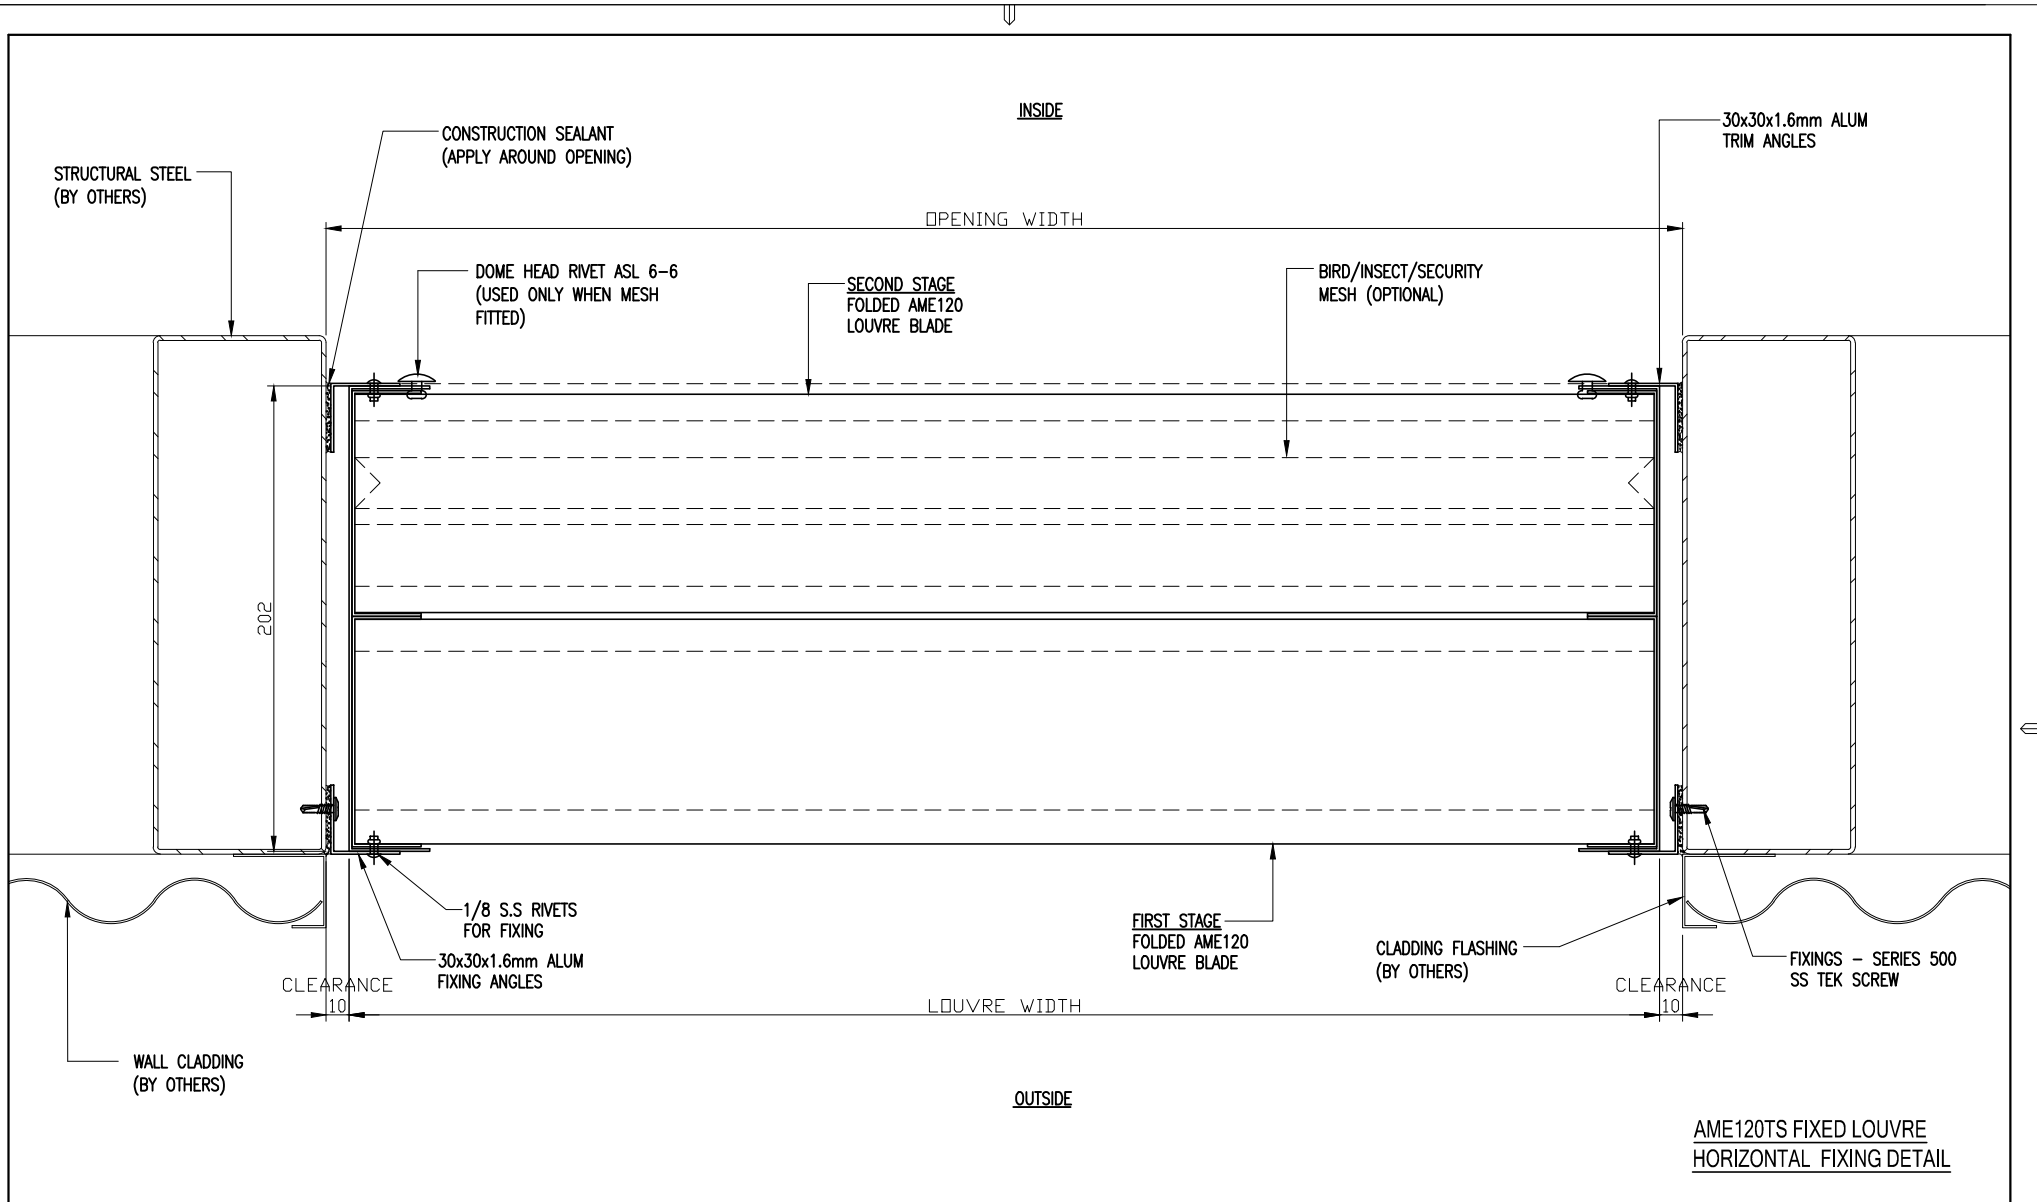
INSIDE

CONSTRUCTION SEALANT
(APPLY AROUND OPENING)

30x30x1.6mm ALUM
TRIM ANGLES

STRUCTURAL STEEL
(BY OTHERS)

OPENING WIDTH

DOME HEAD RIVET ASL 6-6
(USED ONLY WHEN MESH
FITTED)

SECOND STAGE
FOLDED AME120
LOUVRE BLADE

BIRD/INSECT/SECURITY
MESH (OPTIONAL)

202

1/8 S.S RIVETS
FOR FIXING

30x30x1.6mm ALUM
FIXING ANGLES

FIRST STAGE
FOLDED AME120
LOUVRE BLADE

CLADDING FLASHING
(BY OTHERS)

FIXINGS - SERIES 500
SS TEK SCREW

CLEARANCE
10

LOUVRE WIDTH

CLEARANCE
10

WALL CLADDING
(BY OTHERS)

OUTSIDE

AME120TS FIXED LOUVRE
HORIZONTAL FIXING DETAIL